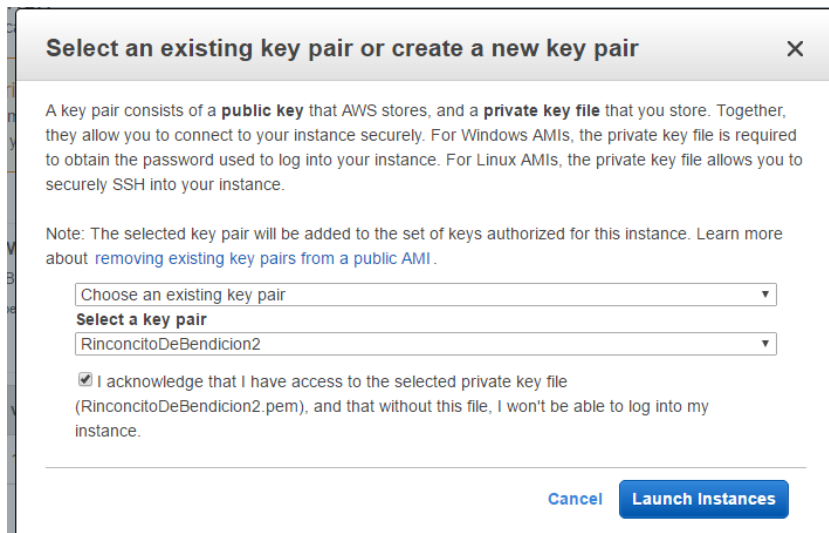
Select an existing key pair or create a new key pair

×

A key pair consists of a **public key** that AWS stores, and a **private key file** that you store. Together, they allow you to connect to your instance securely. For Windows AMIs, the private key file is required to obtain the password used to log into your instance. For Linux AMIs, the private key file allows you to securely SSH into your instance.

Note: The selected key pair will be added to the set of keys authorized for this instance. Learn more about removing existing key pairs from a public AMI.

Choose an existing key pair

Select a key pair

RinconcitoDeBendicion2

I acknowledge that I have access to the selected private key file (RinconcitoDeBendicion2.pem), and that without this file, I won't be able to log into my instance.

Cancel

Launch Instances